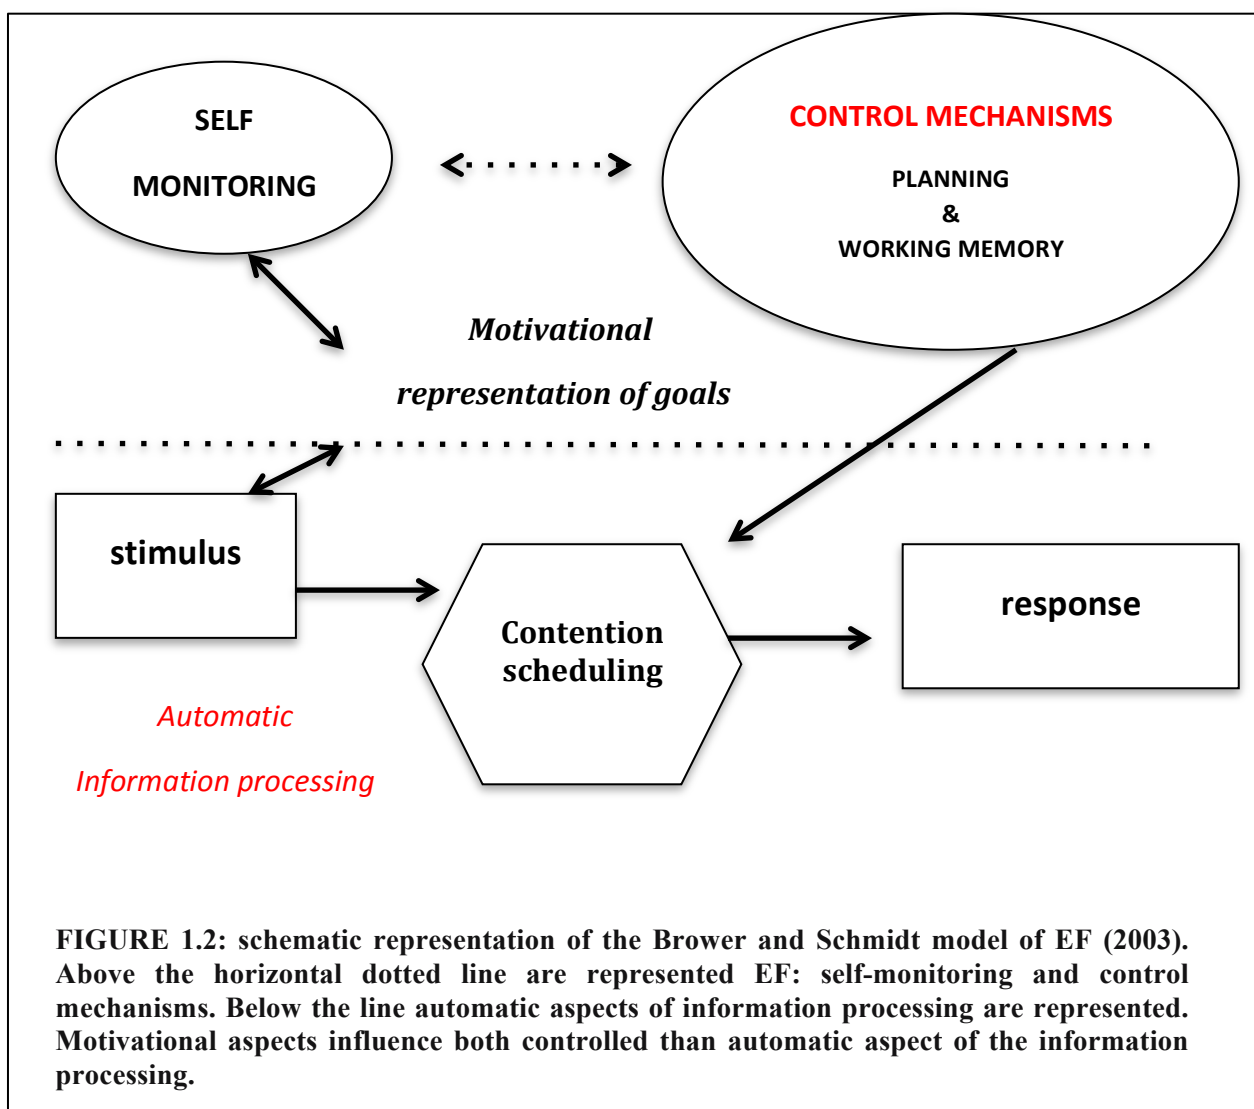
SELF

MONITORING

CONTROL MECHANISMS

PLANNING
&
WORKING MEMORY

Motivational

representation of goals

stimulus

Contention scheduling

response

Automatic

Information processing

FIGURE 1.2: schematic representation of the Brower and Schmidt model of EF (2003). Above the horizontal dotted line are represented EF: self-monitoring and control mechanisms. Below the line automatic aspects of information processing are represented. Motivational aspects influence both controlled than automatic aspect of the information processing.